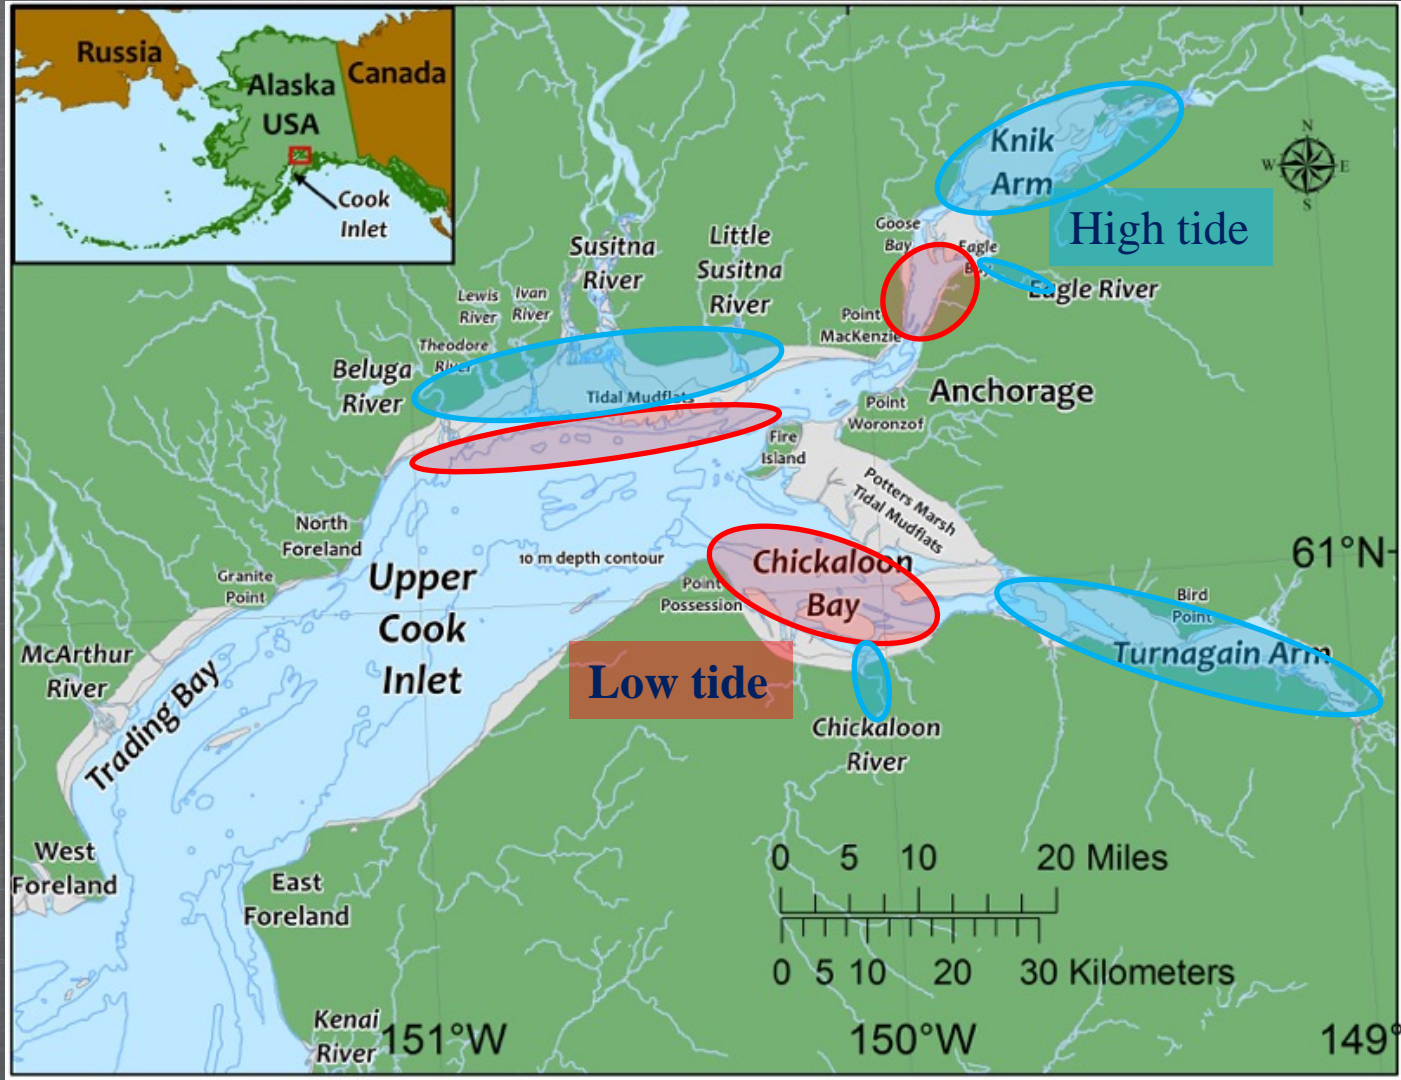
Russia
Alaska
USA
Canada
Cook
Inlet

Knik
Arm
High tide
N
W E
S
Goose
Bay
Eagle
Bay
Eagle River
Susitna
River
Little
Susitna
River
Lewis
River
Ivan
River
Point
MacKenzie
Theodore
River
Beluga
River
Tidal Mudflats
Anchorage
Point
Woronzof
Fire
Island
Potters Marsh
Tidal Mudflats
North
Foreland
10 m depth contour
Chickaloon
Bay
61°N
Granite
Point
Upper
Cook
Inlet
Point
Possession
Bird
Point
Turnagain Arm
McArthur
River
Trading Bay
Low tide
Chickaloon
River
West
Foreland
East
Foreland
0 5 10 20 Miles
0 5 10 20 30 Kilometers
Kenai
River
151°W
150°W
149°